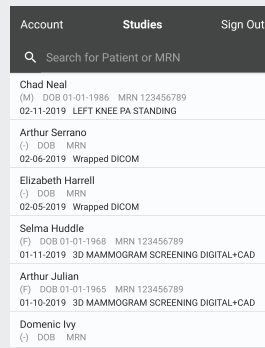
Account Studies Sign Out

Search for Patient or MRN

Chad Neal
(M) DOB 01-01-1986 MRN 123456789
02-11-2019 LEFT KNEE PA STANDING

Arthur Serrano
(-) DOB MRN
02-06-2019 Wrapped DICOM

Elizabeth Harrell
(-) DOB MRN
02-05-2019 Wrapped DICOM

Selma Huddle
(F) DOB 01-01-1968 MRN 123456789
01-11-2019 3D MAMMOGRAM SCREENING DIGITAL+CAD

Arthur Julian
(F) DOB 01-01-1965 MRN 123456789
01-10-2019 3D MAMMOGRAM SCREENING DIGITAL+CAD

Domenic Ivy
(-) DOB MRN